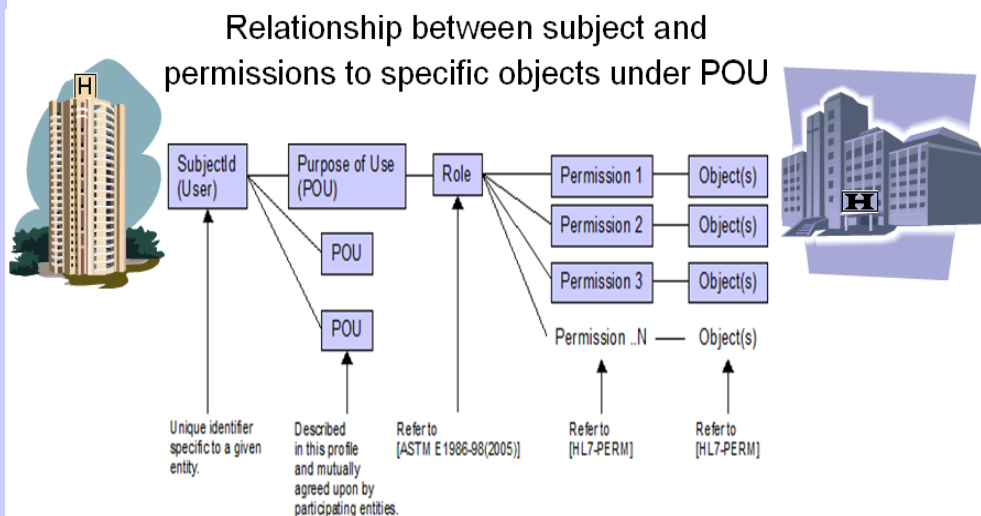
Relationship between subject and permissions to specific objects under POU

H

SubjectId (User)

Purpose of Use (POU)

Role

Permission 1

Object(s)

Permission 2

Object(s)

Permission 3

Object(s)

POU

POU

Permission ..N — Object(s)

H

Unique identifier specific to a given entity.

Described in this profile and mutually agreed upon by participating entities.

Refer to [ASTM E1986-98(2005)]

Refer to [HL7-PERM]

Refer to [HL7-PERM]